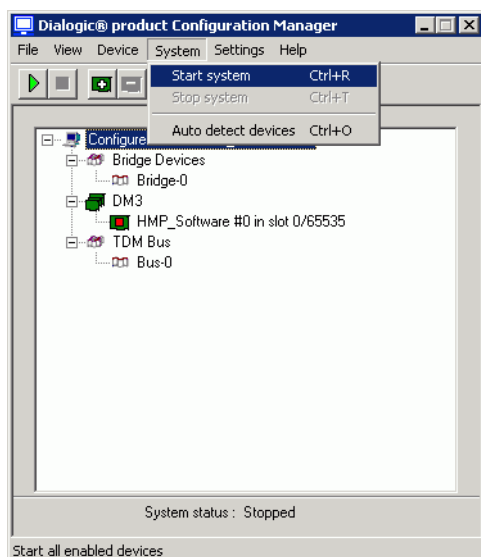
Dialogic® product Configuration Manager

File View Device System Settings Help

Start system Ctrl+R
Stop system Ctrl+T
Auto detect devices Ctrl+O

Configure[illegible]
Bridge Devices
Bridge-0
DM3
HMP_Software #0 in slot 0/65535
TDM Bus
Bus-0

System status : Stopped

Start all enabled devices